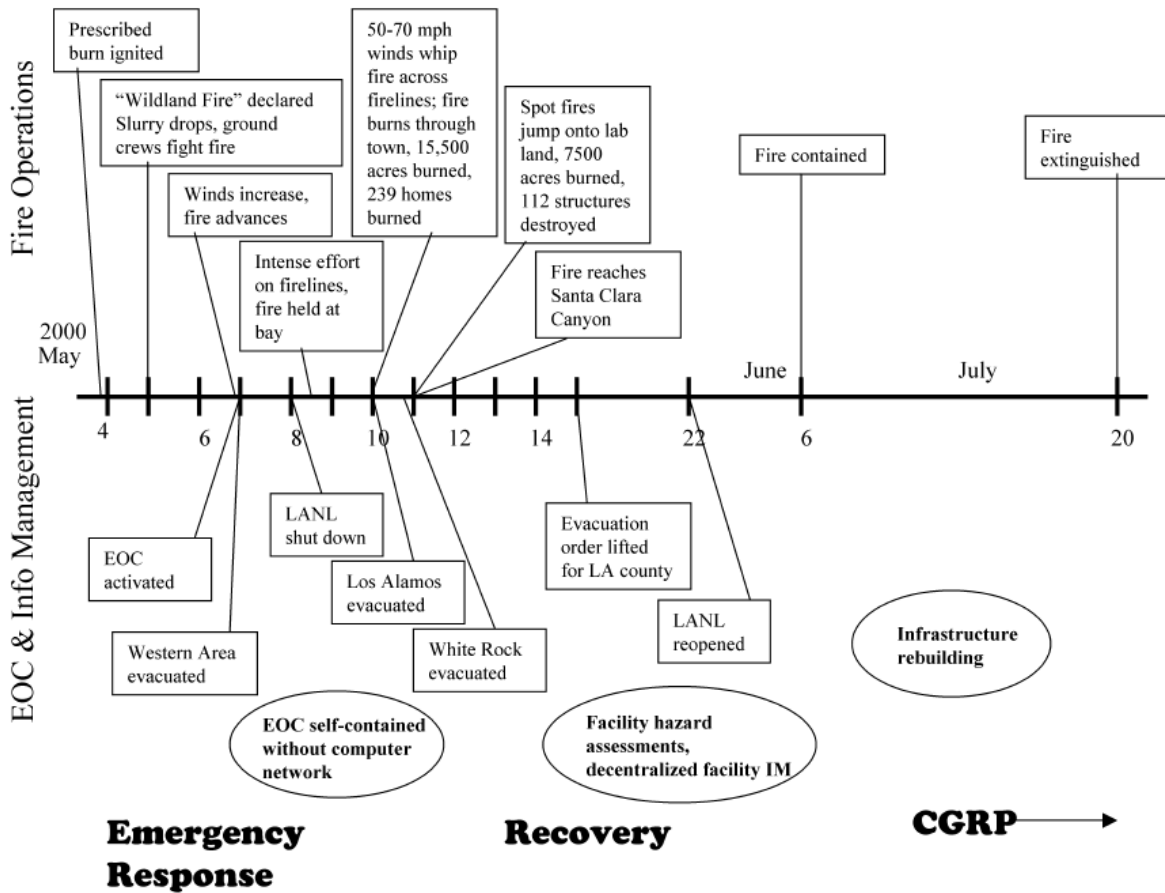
Fire Operations

Prescribed burn ignited

"Wildland Fire" declared Slurry drops, ground crews fight fire

Winds increase, fire advances

Intense effort on firelines, fire held at bay

50-70 mph winds whip fire across firelines; fire burns through town, 15,500 acres burned, 239 homes burned

Spot fires jump onto lab land, 7500 acres burned, 112 structures destroyed

Fire reaches Santa Clara Canyon

Fire contained

Fire extinguished

2000 May

June

July

4

6

8

10

12

14

22

6

20

EOC & Info Management

EOC activated

Western Area evacuated

LANL shut down

Los Alamos evacuated

White Rock evacuated

Evacuation order lifted for LA county

LANL reopened

Infrastructure rebuilding

EOC self-contained without computer network

Facility hazard assessments, decentralized facility IM

Emergency Response

Recovery

CGRP